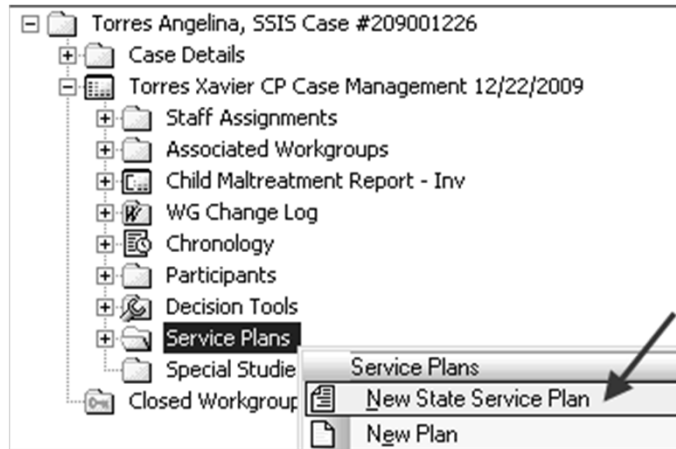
Torres Angelina, SSIS Case #209001226
Case Details
Torres Xavier CP Case Management 12/22/2009
Staff Assignments
Associated Workgroups
Child Maltreatment Report - Inv
WG Change Log
Chronology
Participants
Decision Tools
Service Plans
Special Studie
Closed Workgroup
Service Plans
New State Service Plan
New Plan